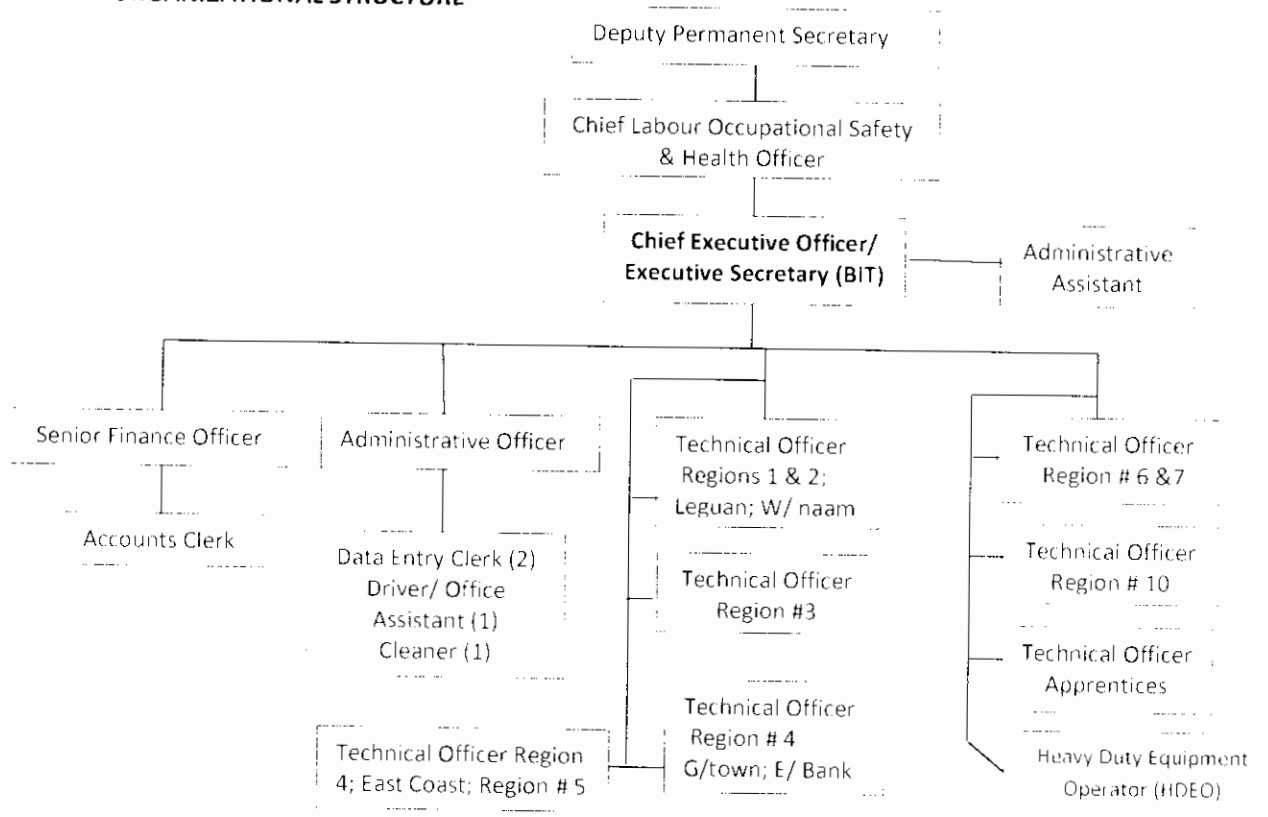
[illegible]

Deputy Permanent Secretary

Chief Labour Occupational Safety & Health Officer

**Chief Executive Officer/ Executive Secretary (BIT)**

Administrative Assistant

Senior Finance Officer

Accounts Clerk

Administrative Officer

Data Entry Clerk (2)
Driver/ Office Assistant (1)
Cleaner (1)

Technical Officer Regions 1 & 2; Leguan; W/ naam

Technical Officer Region #3

Technical Officer Region # 4 G/town; E/ Bank

Technical Officer Region 4; East Coast; Region # 5

Technical Officer Region # 6 &7

Technicai Officer Region # 10

Technical Officer Apprentices

Heavy Duty Equipment Operator (HDEO)